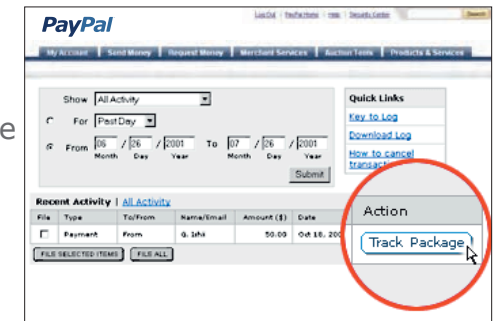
e

PayPal

Log Out | PayPal Home | Help | Security Center

Search

My Account | Send Money | Request Money | Merchant Services | Auction Tools | Products & Services

Show All Activity

For Past Day

From 06 / 26 / 2001 To 07 / 26 / 2001
Month Day Year Month Day Year

Submit

Quick Links

Key to Log

Download Log

How to cancel transac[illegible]

Recent Activity | All Activity

| File | Type | To/From | Name/Email | Amount ($) | Date | Action |
|---|---|---|---|---|---|---|
| | Payment | From | G. Ishi | 50.00 | Oct 18, 200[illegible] | Track Package |

FILE SELECTED ITEMS | FILE ALL